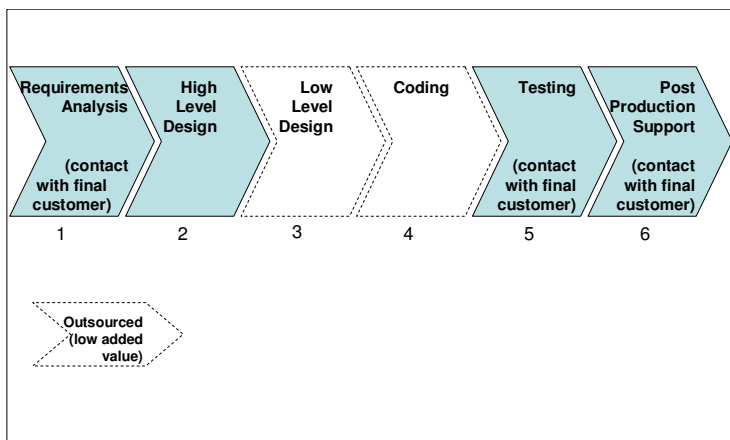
Requirements Analysis

(contact with final customer)

High Level Design

Low Level Design

Coding

Testing

(contact with final customer)

Post Production Support

(contact with final customer)

1

2

3

4

5

6

Outsourced (low added value)